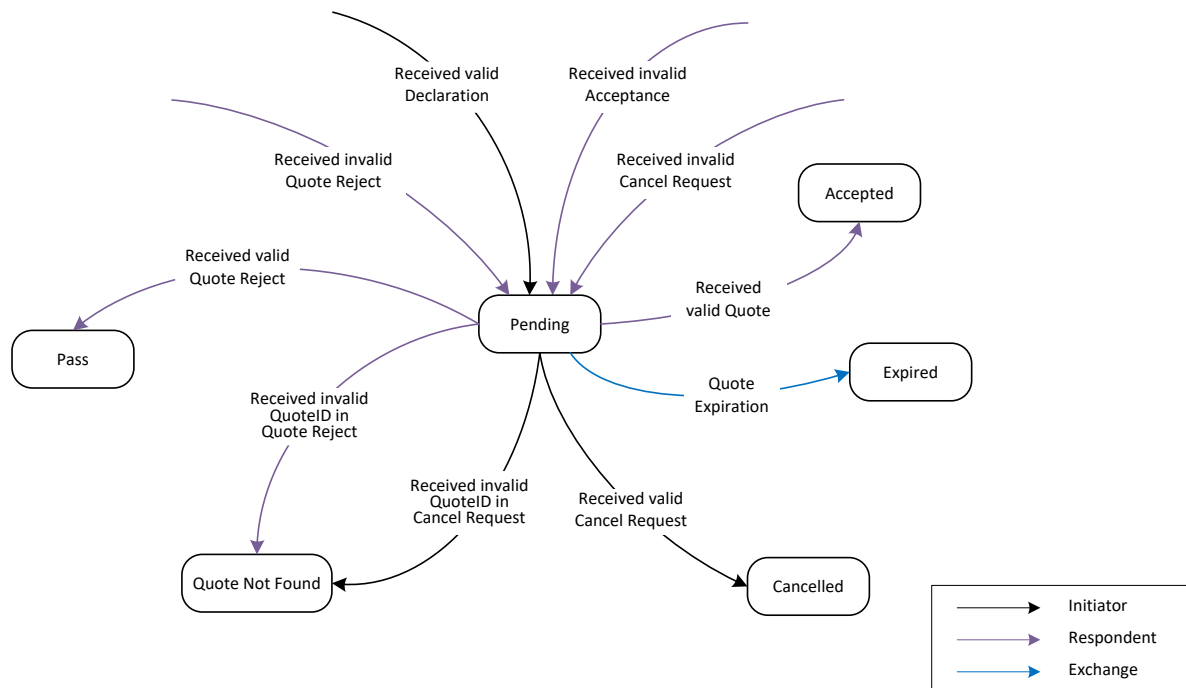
Received valid Declaration

Received invalid Acceptance

Received invalid Quote Reject

Received invalid Cancel Request

Accepted

Received valid Quote Reject

Received valid Quote

Pending

Pass

Expired

Quote Expiration

Received invalid QuoteID in Quote Reject

Received invalid QuoteID in Cancel Request

Received valid Cancel Request

Quote Not Found

Cancelled

Initiator

Respondent

Exchange